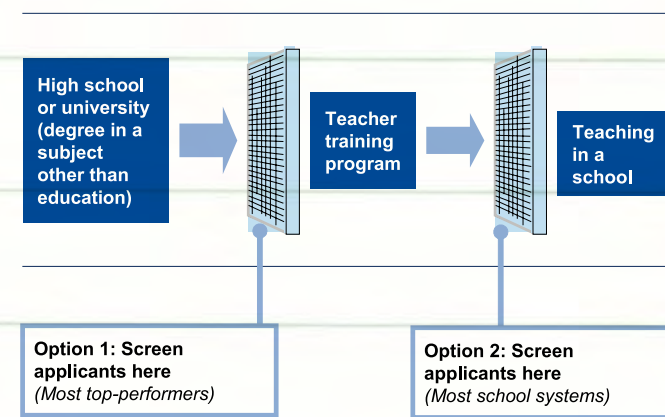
High school or university (degree in a subject other than education)

Teacher training program

Teaching in a school

Option 1: Screen applicants here
(Most top-performers)

Option 2: Screen applicants here
(Most school systems)